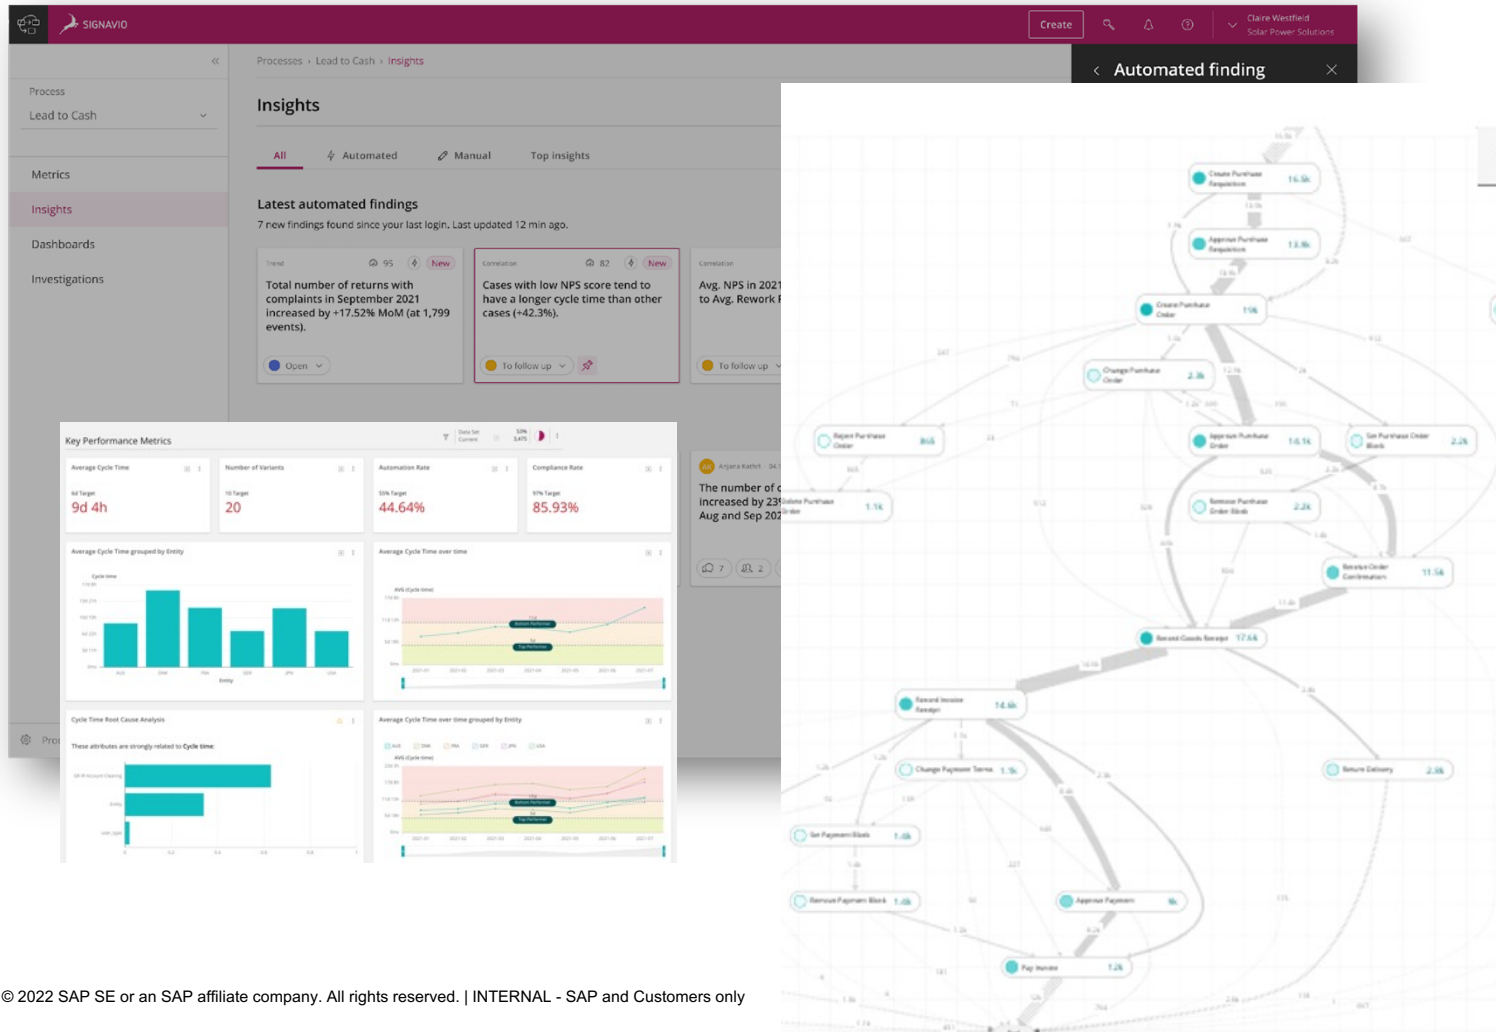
SIGNAVIO Create Claire Westfield Solar Power Solutions

Process
Lead to Cash

Metrics
Insights
Dashboards
Investigations

Processes › Lead to Cash › Insights

Insights

All Automated Manual Top insights

Latest automated findings
7 new findings found since your last login. Last updated 12 min ago.

Trend 95 New
Total number of returns with complaints in September 2021 increased by +17.52% MoM (at 1,799 events).
Open

Correlation 82 New
Cases with low NPS score tend to have a longer cycle time than other cases (+42.3%).
To follow up

Correlation
Avg. NPS in 2021 to Avg. Rework
To follow up

Automated finding

Key Performance Metrics

Average Cycle Time
9d 4h

Number of Variants
20

Automation Rate
44.64%

Compliance Rate
85.93%

Average Cycle Time grouped by Entity

Average Cycle Time over time

Cycle Time Root Cause Analysis
These attributes are strongly related to Cycle time

Average Cycle Time over time grouped by Entity

Anjana Kathri
The number of c increased by 23 Aug and Sep 202

7 2

Create Purchase Requisition 16.5k
Approve Purchase Requisition 13.9k
Create Purchase Order 19k
Change Purchase Order 2.3k
Reject Purchase Order
Approve Purchase Order 16.1k
Set Purchase Order Block 2.2k
Delete Purchase Order 1.1k
Remove Purchase Order Block 2.2k
Receive Order Confirmation 11.5k
Record Goods Receipt 17.6k
Record Invoice Receipt 14.6k
Change Payment Terms 1.5k
Return Delivery 2.3k
Set Payment Block 1.4k
Remove Payment Block 1.4k
Approve Payment
Pay Invoice 12k

© 2022 SAP SE or an SAP affiliate company. All rights reserved. | INTERNAL - SAP and Customers only